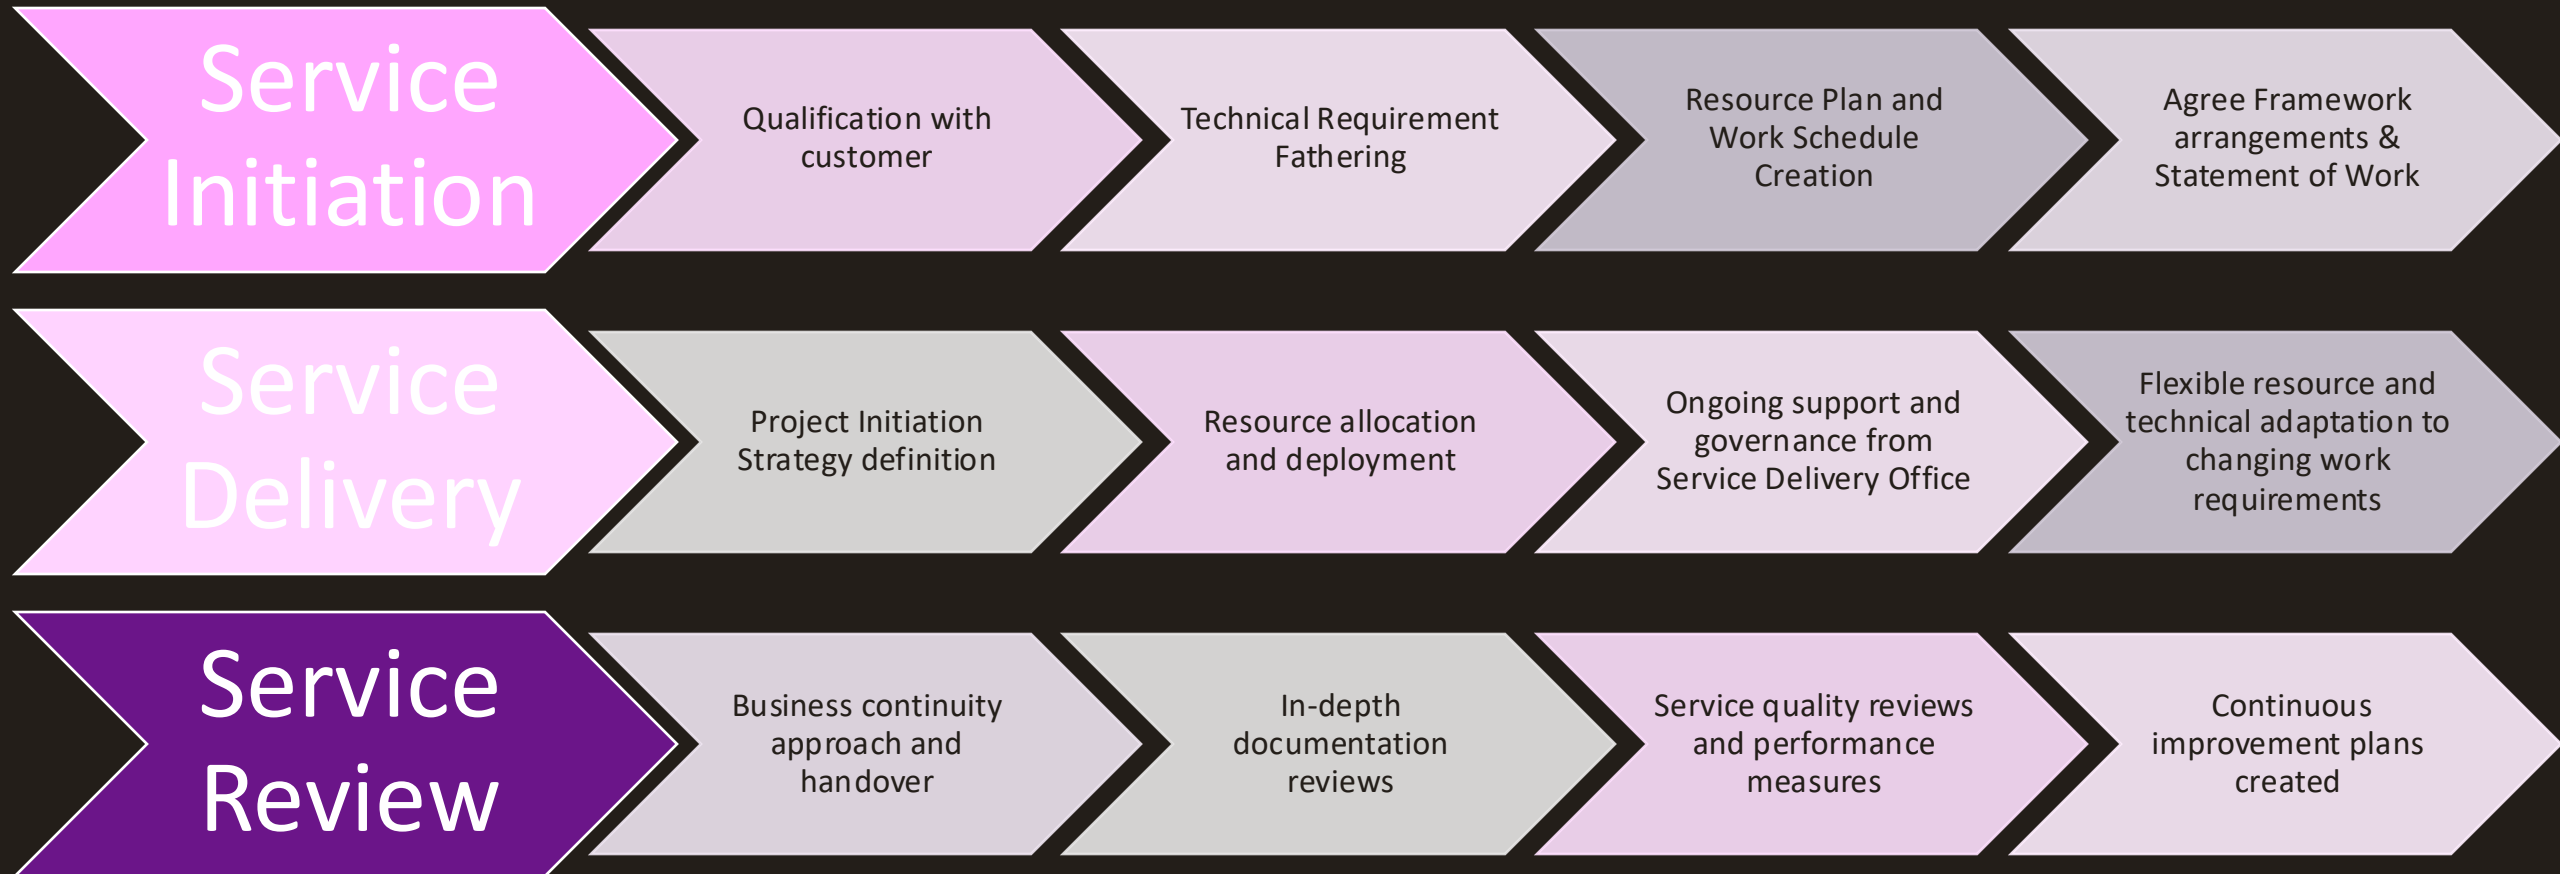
Service Initiation

Qualification with customer

Technical Requirement Fathering

Resource Plan and Work Schedule Creation

Agree Framework arrangements & Statement of Work

Service Delivery

Project Initiation Strategy definition

Resource allocation and deployment

Ongoing support and governance from Service Delivery Office

Flexible resource and technical adaptation to changing work requirements

Service Review

Business continuity approach and handover

In-depth documentation reviews

Service quality reviews and performance measures

Continuous improvement plans created